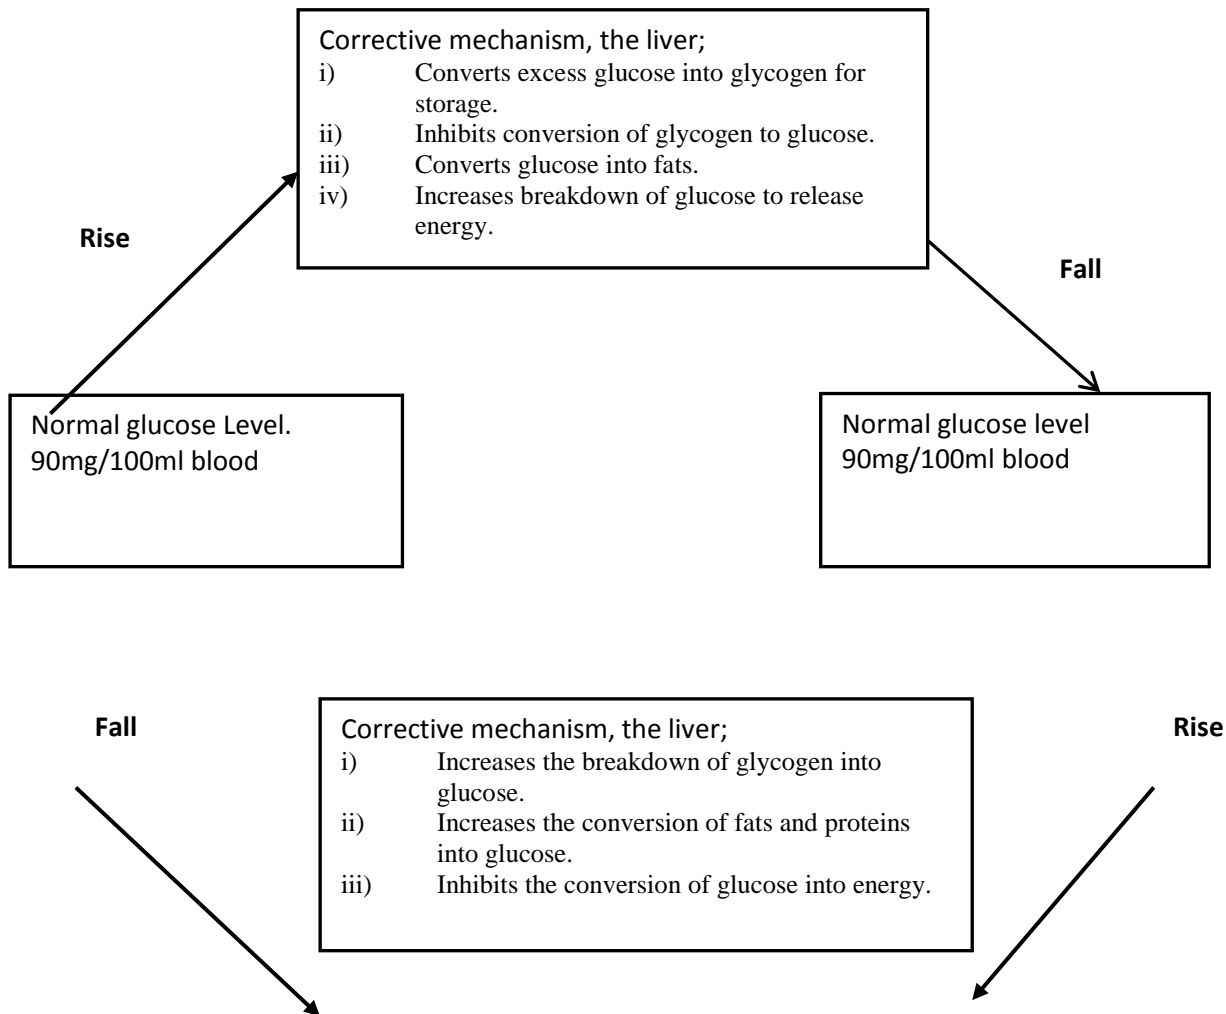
Corrective mechanism, the liver;
i) Converts excess glucose into glycogen for storage.
ii) Inhibits conversion of glycogen to glucose.
iii) Converts glucose into fats.
iv) Increases breakdown of glucose to release energy.

Rise

Fall

Normal glucose Level.
90mg/100ml blood

Normal glucose level
90mg/100ml blood

Fall

Corrective mechanism, the liver;
i) Increases the breakdown of glycogen into glucose.
ii) Increases the conversion of fats and proteins into glucose.
iii) Inhibits the conversion of glucose into energy.

Rise